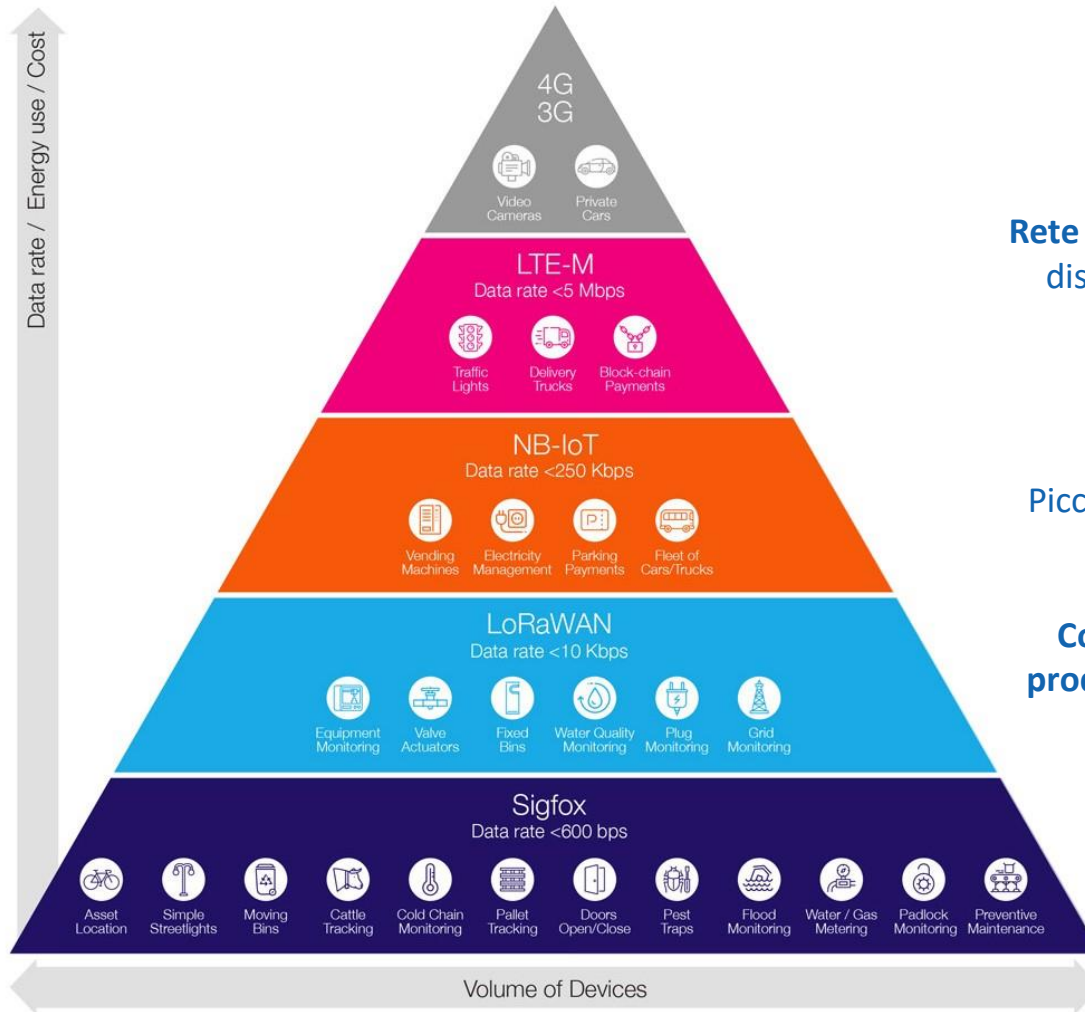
Data rate / Energy use / Cost

4G
3G

Video Cameras
Private Cars

LTE-M
Data rate <5 Mbps

Traffic Lights
Delivery Trucks
Block-chain Payments

NB-IoT
Data rate <250 Kbps

Vending Machines
Electricity Management
Parking Payments
Fleet of Cars/Trucks

LoRaWAN
Data rate <10 Kbps

Equipment Monitoring
Valve Actuators
Fixed Bins
Water Quality Monitoring
Plug Monitoring
Grid Monitoring

Sigfox
Data rate <600 bps

Asset Location
Simple Streetlights
Moving Bins
Cattle Tracking
Cold Chain Monitoring
Pallet Tracking
Doors Open/Close
Pest Traps
Flood Monitoring
Water / Gas Metering
Padlock Monitoring
Preventive Maintenance

Volume of Devices

Rete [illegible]
dis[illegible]

Picc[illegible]

Co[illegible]
proc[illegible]